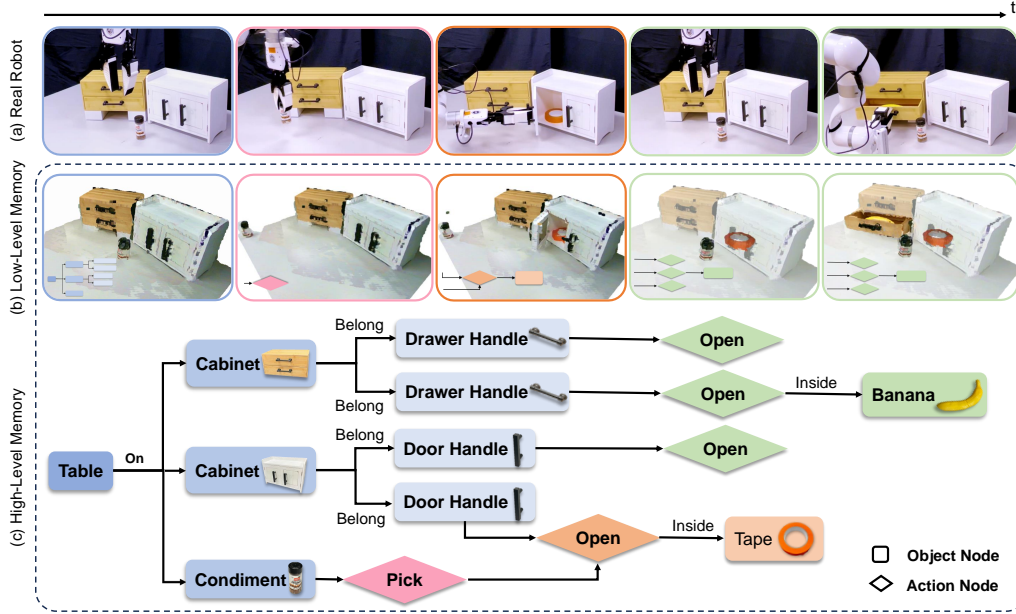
t

(a) Real Robot

(b) Low-Level Memory

(c) High-Level Memory

Table

On

Cabinet

Belong

Drawer Handle

Open

Belong

Drawer Handle

Open

Inside

Banana

Cabinet

Belong

Door Handle

Open

Belong

Door Handle

Open

Inside

Tape

Condiment

Pick

Object Node

Action Node